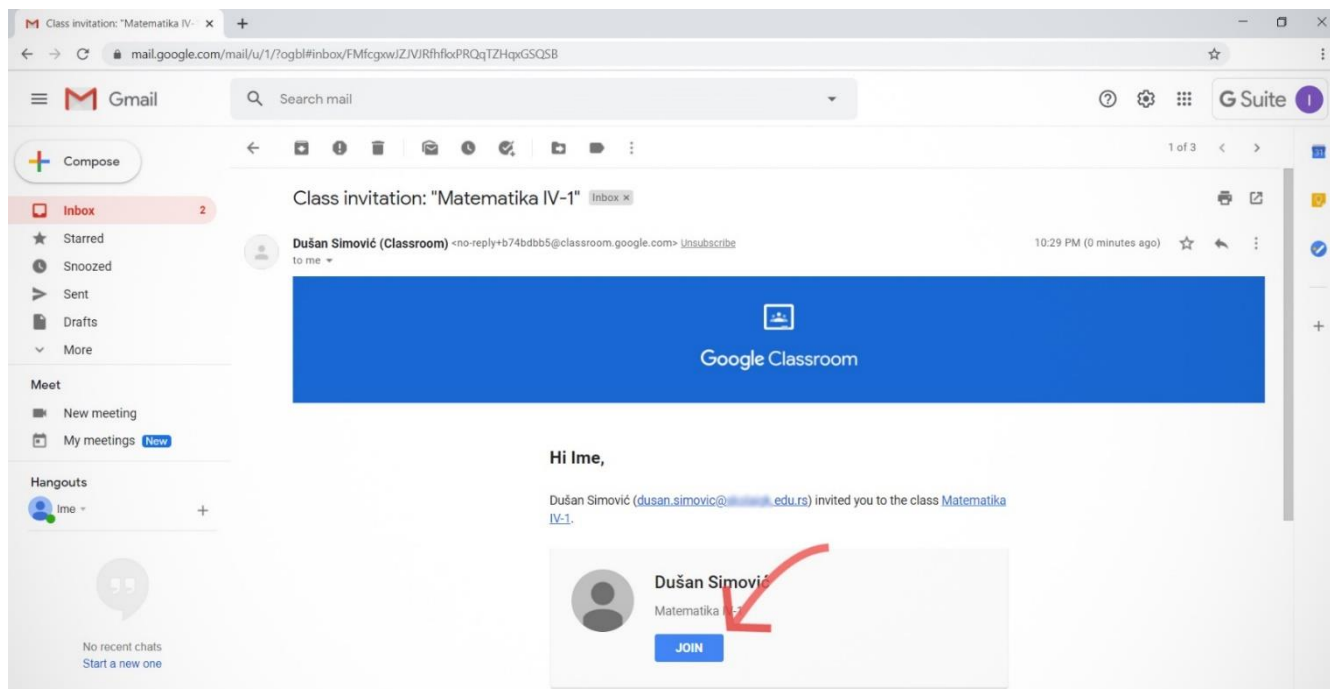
Class invitation: "Matematika IV-

mail.google.com/mail/u/1/?ogbl#inbox/FMfcgxwJZJVJRfhflxPRQqTZHqxGSQSB

Gmail

Search mail

G Suite

Compose

Inbox 2

Starred

Snoozed

Sent

Drafts

More

Meet

New meeting

My meetings New

Hangouts

Ime

No recent chats
Start a new one

1 of 3

Class invitation: "Matematika IV-1" Inbox ×

Dušan Simović (Classroom) <no-reply+b74bdbb5@classroom.google.com> Unsubscribe
to me

10:29 PM (0 minutes ago)

Google Classroom

Hi Ime,

Dušan Simović (dusan.simovic@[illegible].edu.rs) invited you to the class Matematika IV-1.

Dušan Simović

Matematika IV-1

JOIN